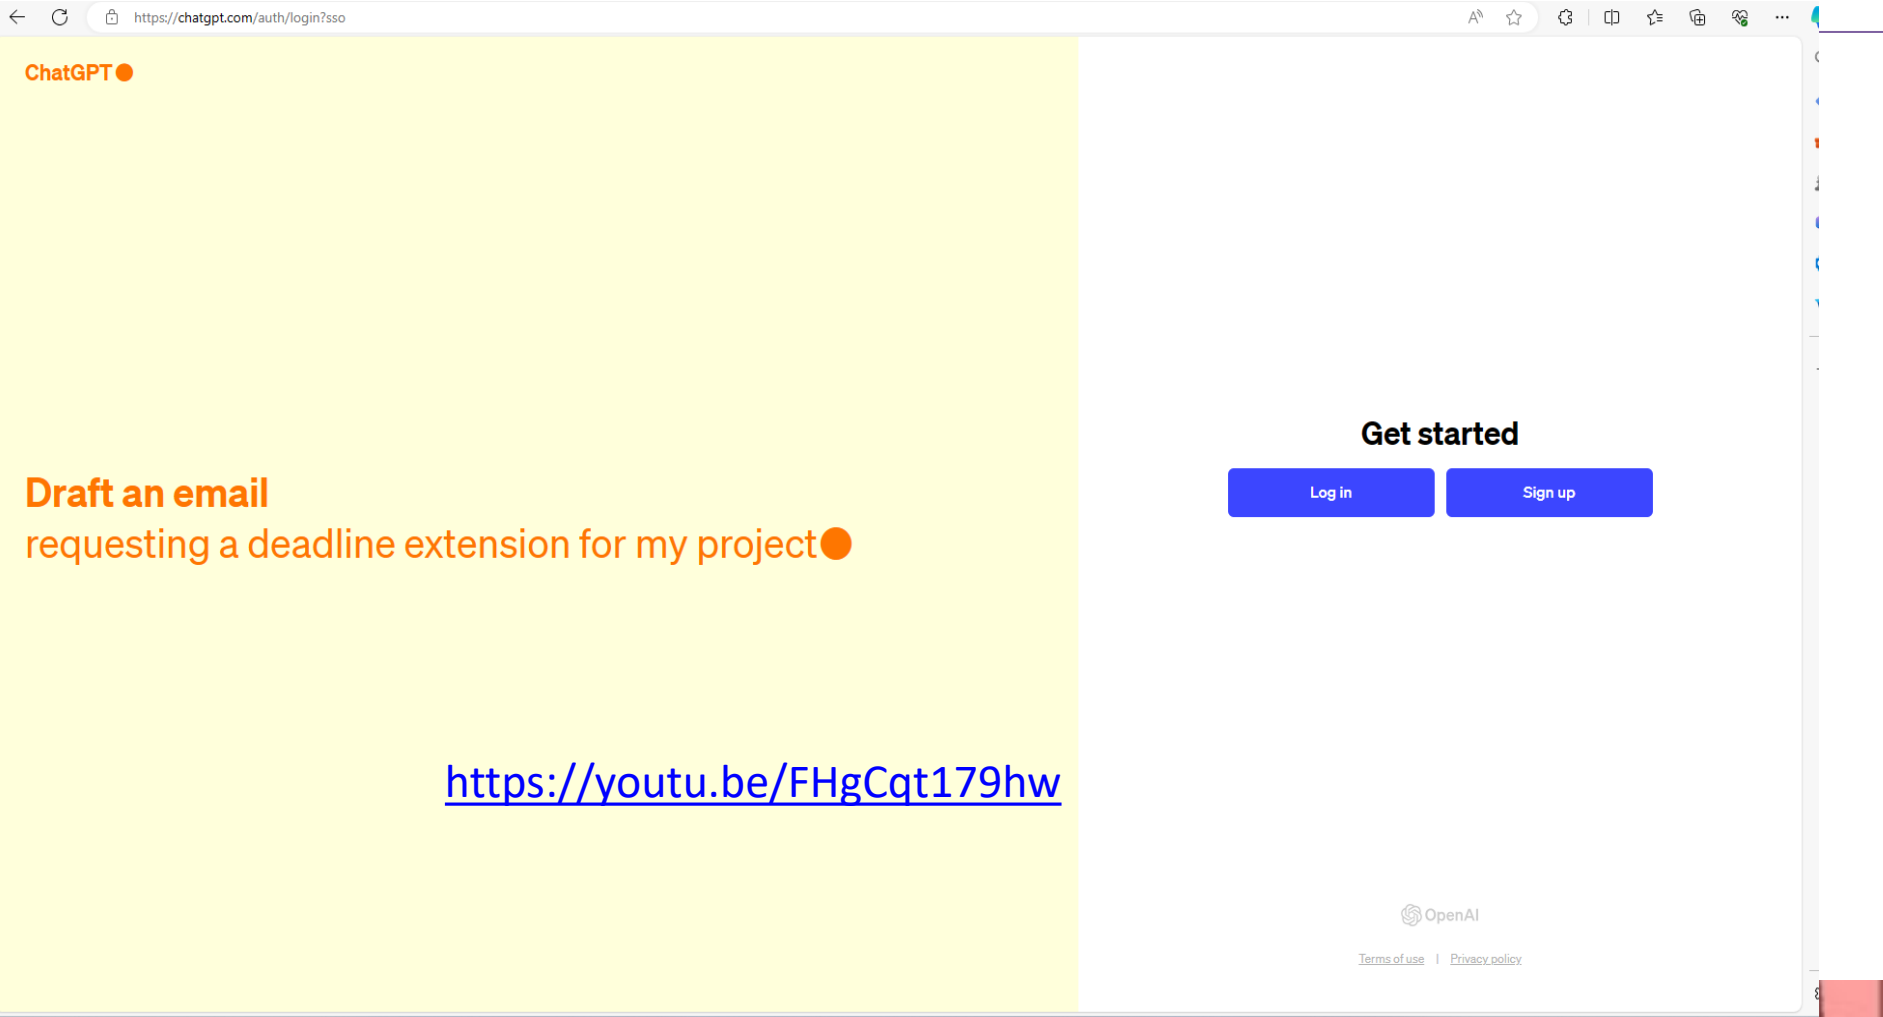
https://chatgpt.com/auth/login?sso

ChatGPT

Draft an email
requesting a deadline extension for my project

https://youtu.be/FHgCqt179hw

Get started

Log in

Sign up

OpenAI

Terms of use | Privacy policy